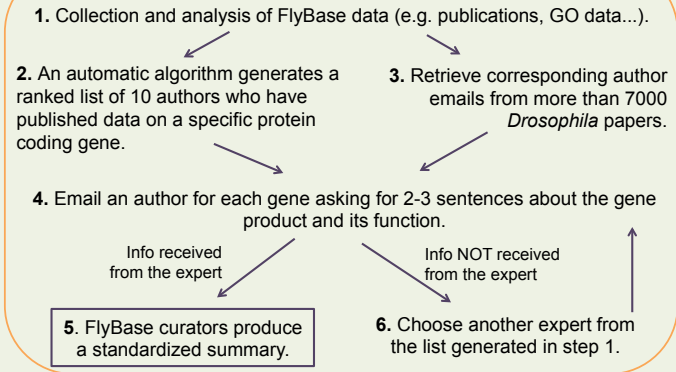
**1.** Collection and analysis of FlyBase data (e.g. publications, GO data...).

**2.** An automatic algorithm generates a ranked list of 10 authors who have published data on a specific protein coding gene.

**3.** Retrieve corresponding author emails from more than 7000 *Drosophila* papers.

**4.** Email an author for each gene asking for 2-3 sentences about the gene product and its function.

Info received from the expert

Info NOT received from the expert

**5**. FlyBase curators produce a standardized summary.

**6.** Choose another expert from the list generated in step 1.